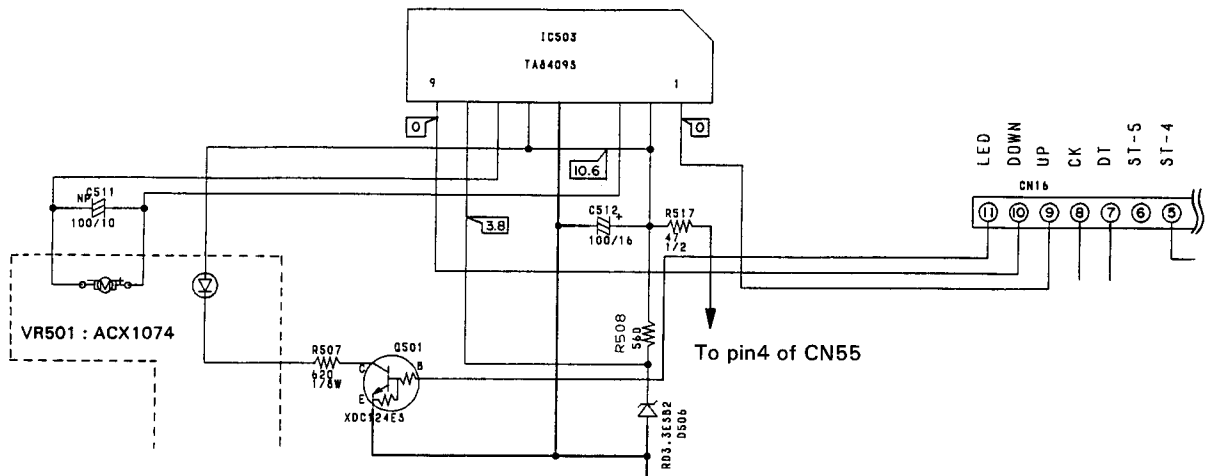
IC503
TA8409S
9
1
0
0
10.6
3.8
NP
C511
100/10
C512
100/16
R517
47
1/2
LED
DOWN
UP
CK
DT
ST-5
ST-4
CN16
11
10
9
8
7
6
5
VR501 : ACX1074
R507
620
1/8W
Q501
C
B
E
XDC124E3
R508
560
To pin4 of CN55
RD3.3ESB2
D506